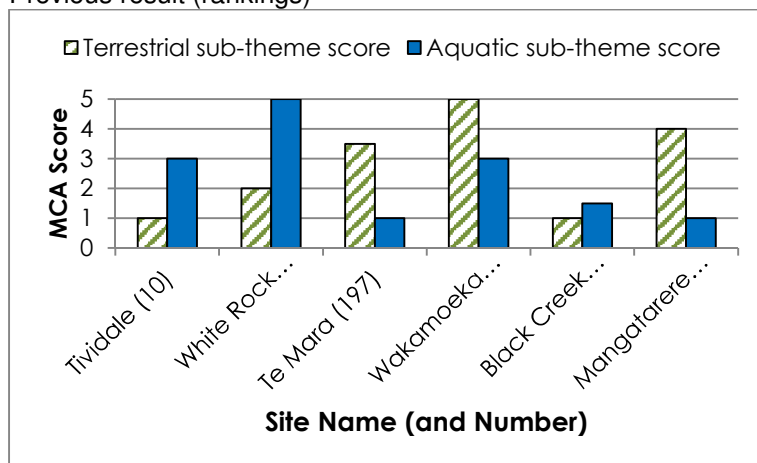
Previous result (rankings)

Terrestrial sub-theme score
Aquatic sub-theme score

MCA Score

5
4
3
2
1
0

Tividale (10)
White Rock...
Te Mara (197)
Wakamoeka...
Black Creek...
Mangatarere...

Site Name (and Number)